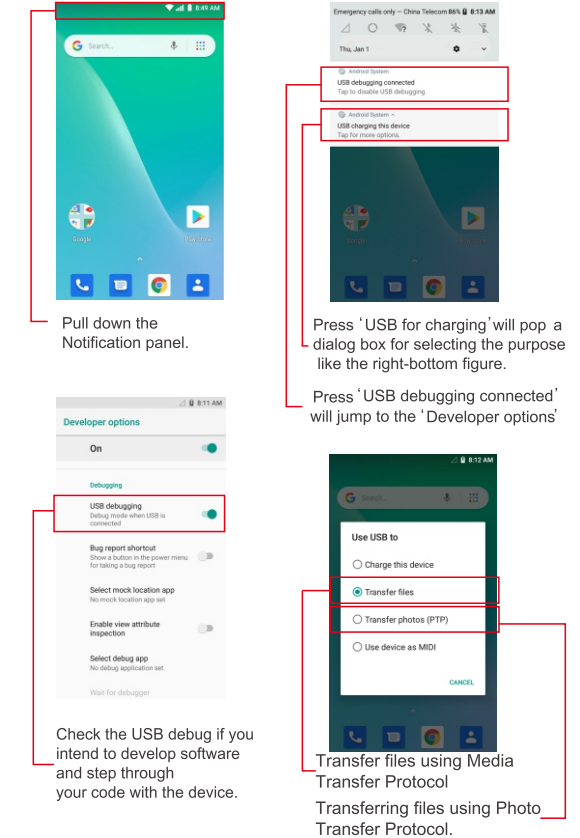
8:49 AM

Search...

Google

Play Store

Pull down the Notification panel.

Emergency calls only – China Telecom 86% 8:13 AM

Thu, Jan 1

Android System

USB debugging connected

Tap to disable USB debugging.

Android System

USB charging this device

Tap for more options.

Google

Play Store

Press ‘USB for charging’will pop a dialog box for selecting the purpose like the right-bottom figure.

Press ‘USB debugging connected’ will jump to the ‘Developer options’

8:11 AM

Developer options

On

Debugging

USB debugging

Debug mode when USB is connected

Bug report shortcut

Show a button in the power menu for taking a bug report

Select mock location app

No mock location app set

Enable view attribute inspection

Select debug app

No debug application set

Wait for debugger

Check the USB debug if you intend to develop software and step through your code with the device.

8:12 AM

Search...

Use USB to

Charge this device

Transfer files

Transfer photos (PTP)

Use device as MIDI

CANCEL

Transfer files using Media Transfer Protocol

Transferring files using Photo Transfer Protocol.